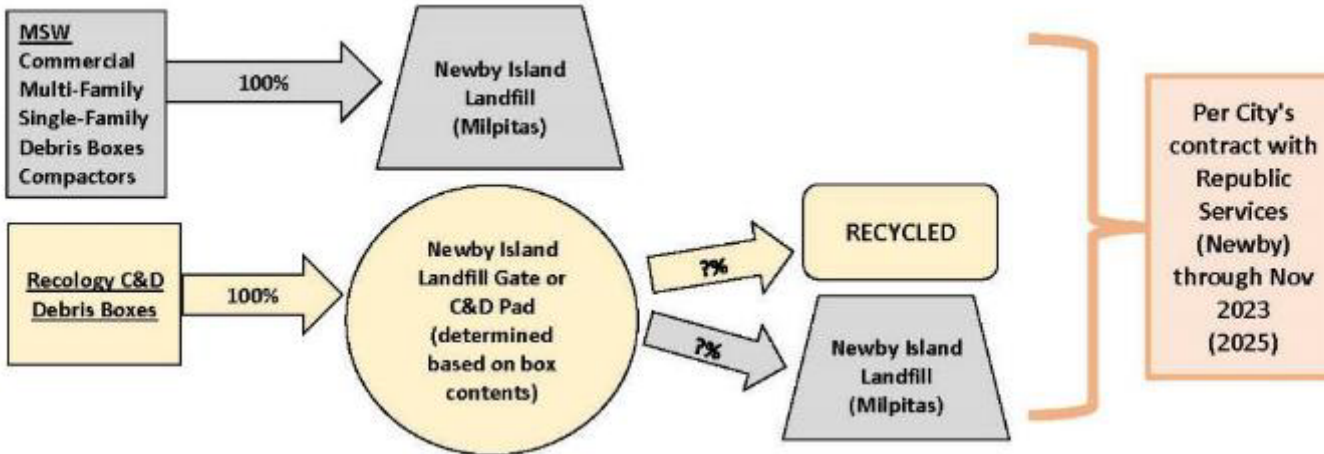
MSW
Commercial
Multi-Family
Single-Family
Debris Boxes
Compactors

100%

Newby Island Landfill (Milpitas)

Recology C&D Debris Boxes

100%

Newby Island Landfill Gate or C&D Pad (determined based on box contents)

?%

RECYCLED

?%

Newby Island Landfill (Milpitas)

Per City's contract with Republic Services (Newby) through Nov 2023 (2025)